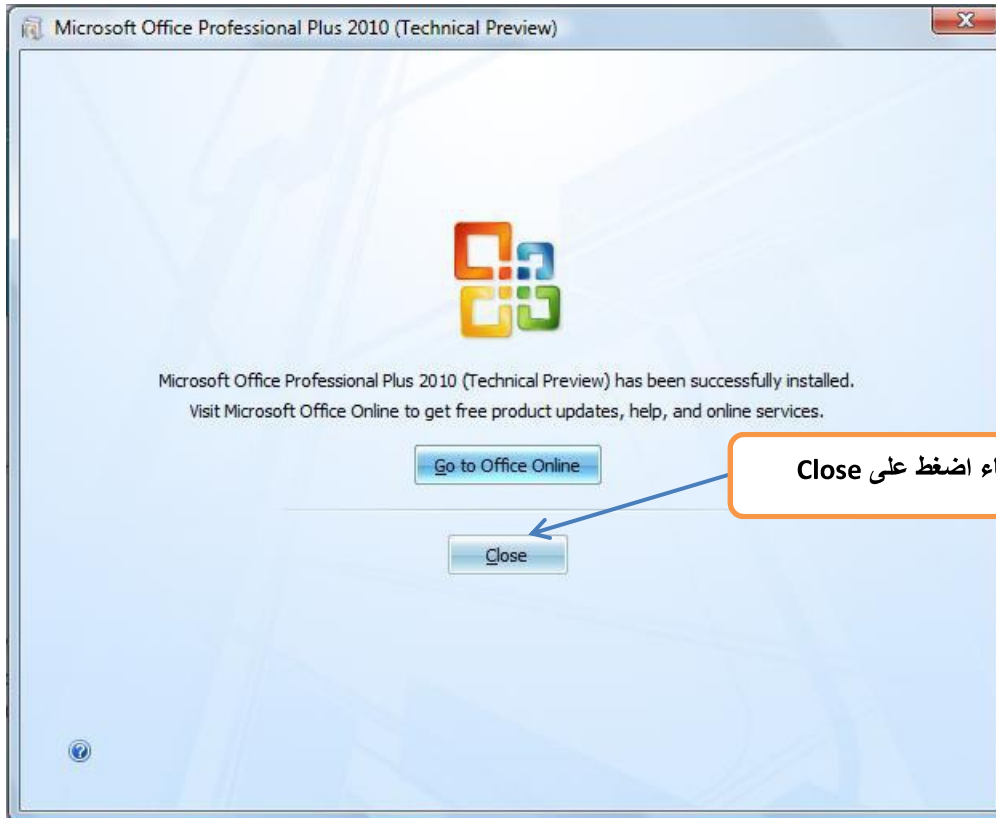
Microsoft Office Professional Plus 2010 (Technical Preview)

Microsoft Office Professional Plus 2010 (Technical Preview) has been successfully installed.
Visit Microsoft Office Online to get free product updates, help, and online services.

Go to Office Online

ـاء اضغط على Close

Close